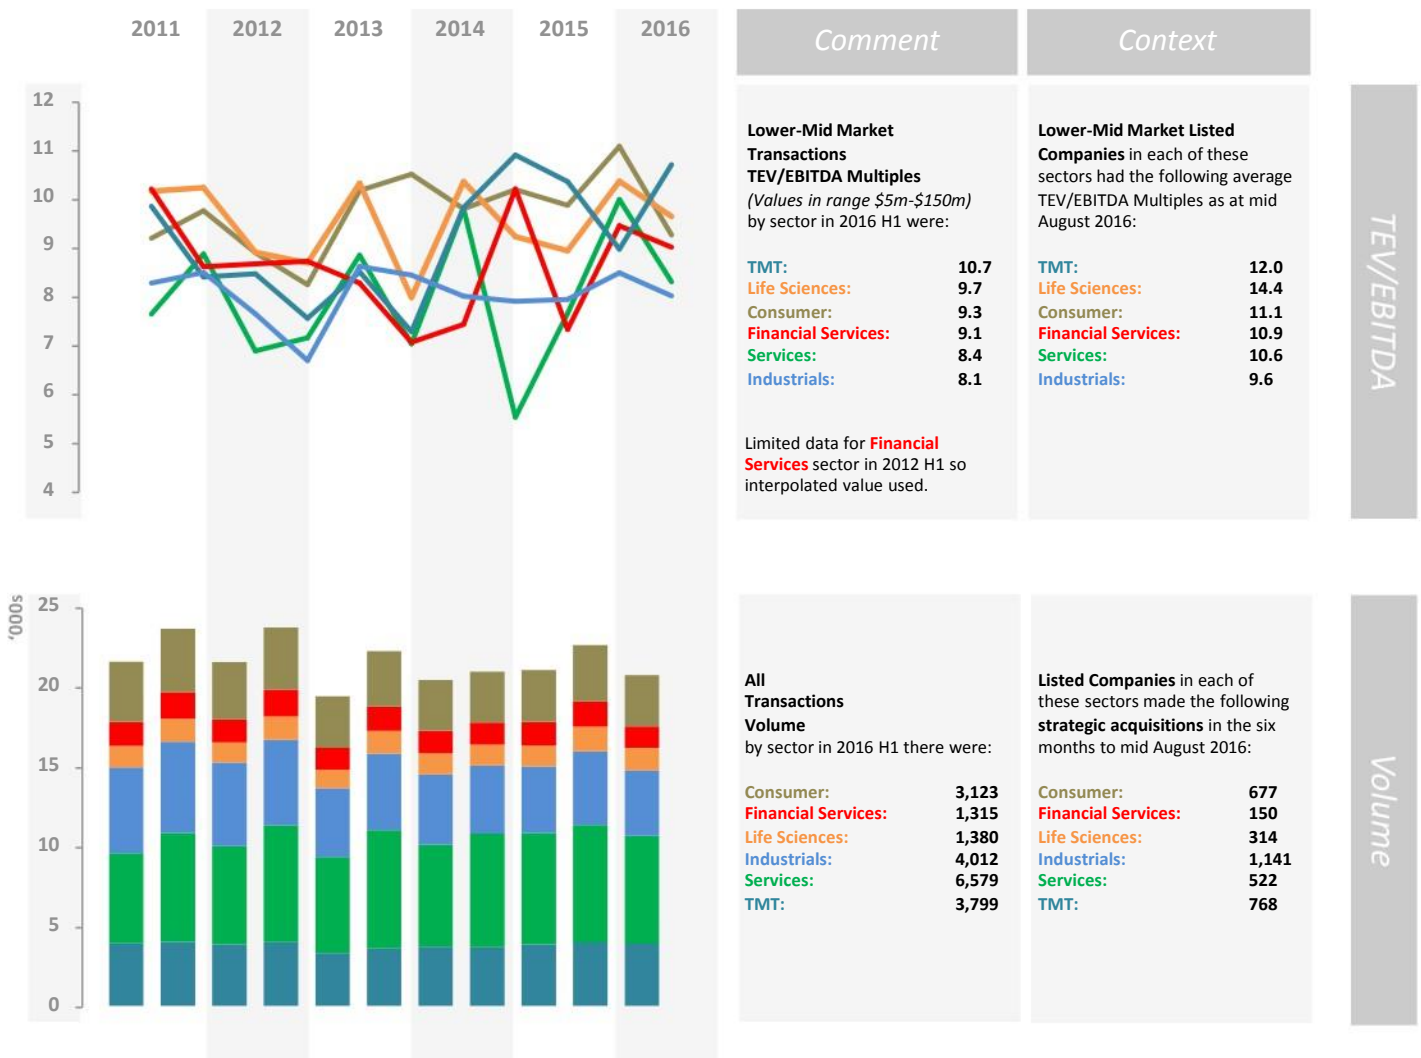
2011 2012 2013 2014 2015 2016

12
11
10
9
8
7
6
5
4

'000s
25
20
15
10
5
0

Comment

Lower-Mid Market Transactions TEV/EBITDA Multiples *(Values in range \$5m-\$150m)* by sector in 2016 H1 were:

| | |
|---|---|
| TMT: | 10.7 |
| Life Sciences: | 9.7 |
| Consumer: | 9.3 |
| Financial Services: | 9.1 |
| Services: | 8.4 |
| Industrials: | 8.1 |

Limited data for Financial Services sector in 2012 H1 so interpolated value used.

Context

Lower-Mid Market Listed Companies in each of these sectors had the following average TEV/EBITDA Multiples as at mid August 2016:

| | |
|---|---|
| TMT: | 12.0 |
| Life Sciences: | 14.4 |
| Consumer: | 11.1 |
| Financial Services: | 10.9 |
| Services: | 10.6 |
| Industrials: | 9.6 |

TEV/EBITDA

All Transactions Volume by sector in 2016 H1 there were:

| | |
|---|---|
| Consumer: | 3,123 |
| Financial Services: | 1,315 |
| Life Sciences: | 1,380 |
| Industrials: | 4,012 |
| Services: | 6,579 |
| TMT: | 3,799 |

Listed Companies in each of these sectors made the following strategic acquisitions in the six months to mid August 2016:

| | |
|---|---|
| Consumer: | 677 |
| Financial Services: | 150 |
| Life Sciences: | 314 |
| Industrials: | 1,141 |
| Services: | 522 |
| TMT: | 768 |

Volume